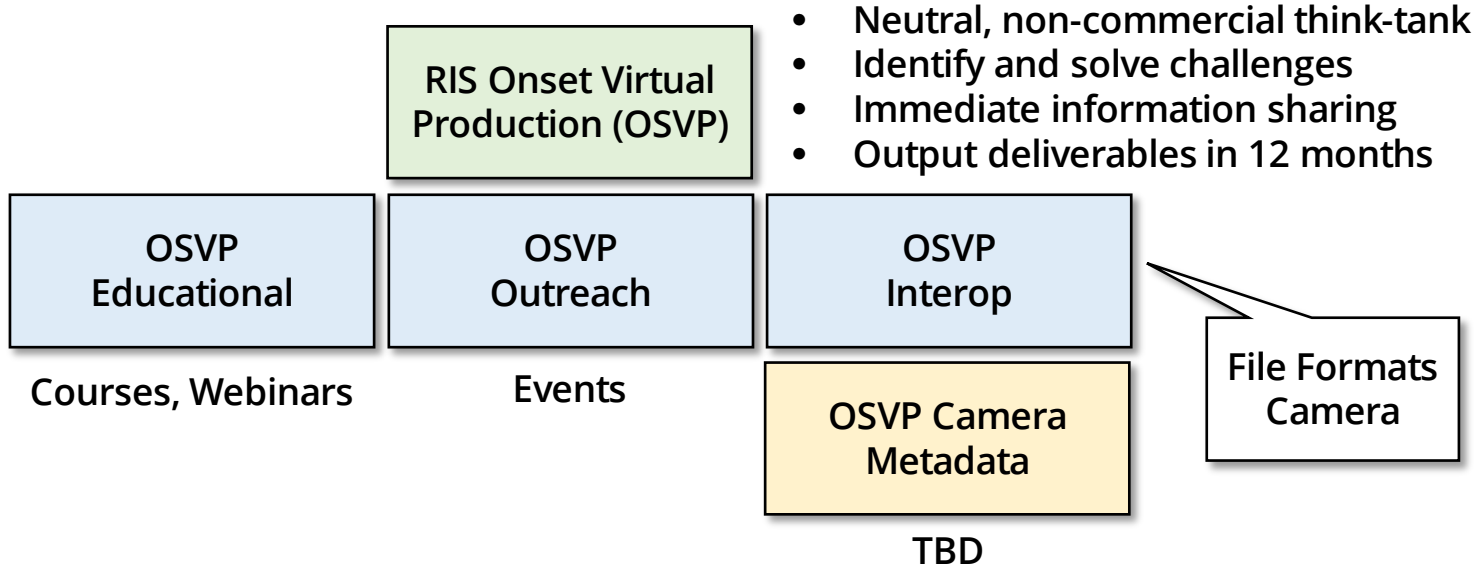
RIS Onset Virtual Production (OSVP)

- Neutral, non-commercial think-tank
- Identify and solve challenges
- Immediate information sharing
- Output deliverables in 12 months

OSVP Educational

OSVP Outreach

OSVP Interop

Courses, Webinars

Events

OSVP Camera Metadata

File Formats Camera

TBD